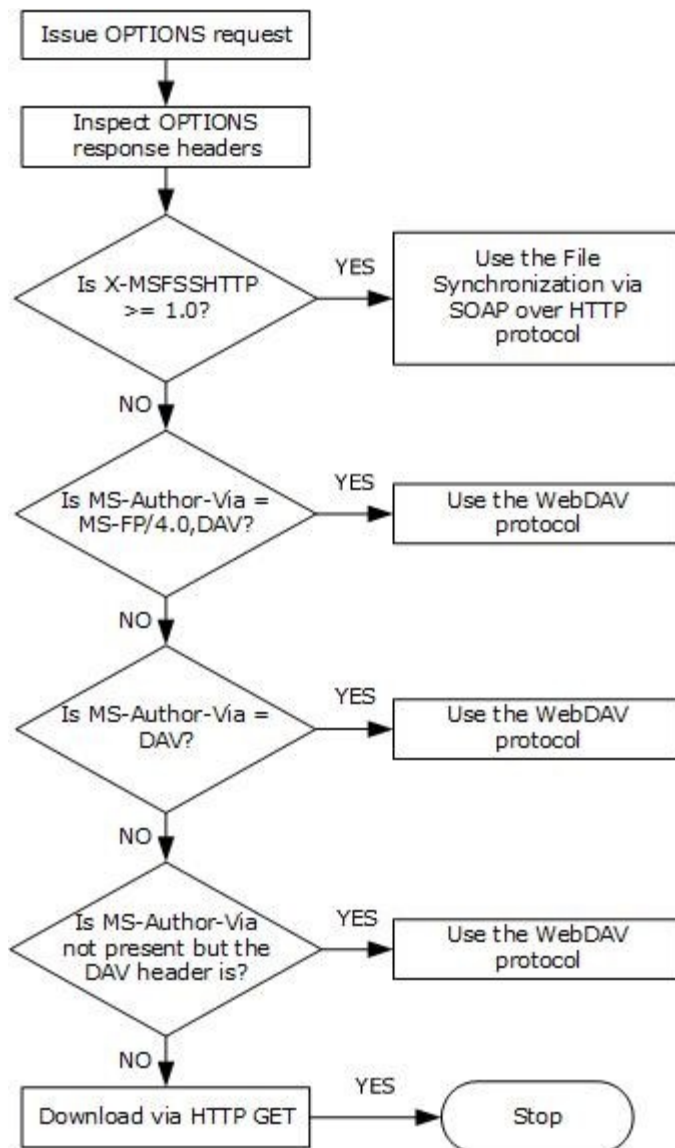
Issue OPTIONS request

Inspect OPTIONS response headers

Is X-MSFSSHTTP >= 1.0?

YES

Use the File Synchronization via SOAP over HTTP protocol

NO

Is MS-Author-Via = MS-FP/4.0,DAV?

YES

Use the WebDAV protocol

NO

Is MS-Author-Via = DAV?

YES

Use the WebDAV protocol

NO

Is MS-Author-Via not present but the DAV header is?

YES

Use the WebDAV protocol

NO

Download via HTTP GET

YES

Stop